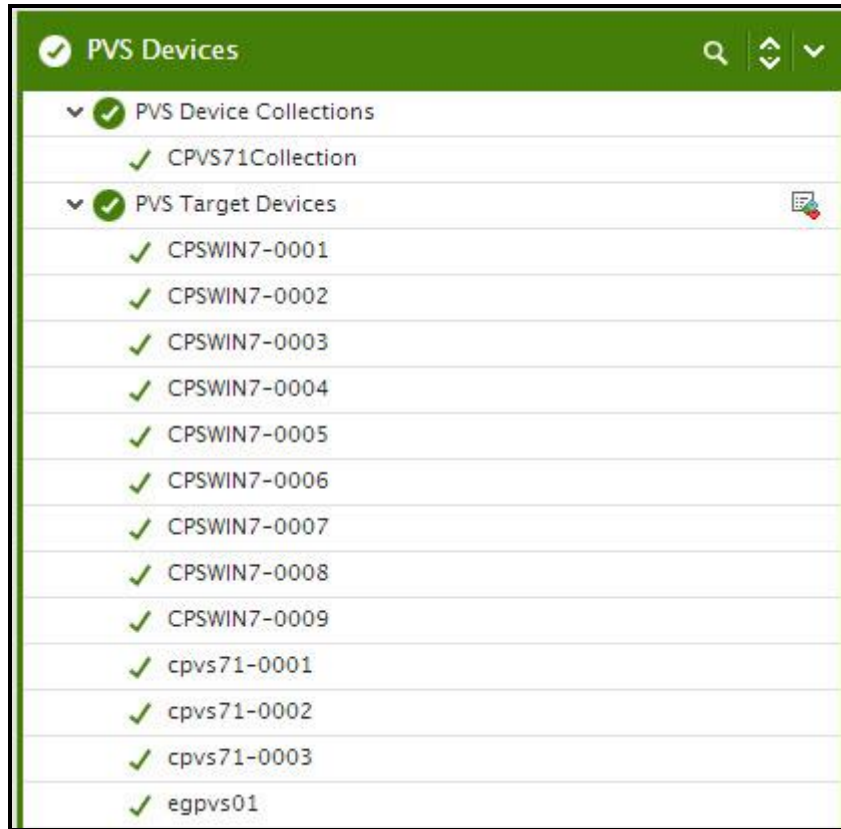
PVS Devices

PVS Device Collections

CPVS71Collection

PVS Target Devices

CPSWIN7-0001

CPSWIN7-0002

CPSWIN7-0003

CPSWIN7-0004

CPSWIN7-0005

CPSWIN7-0006

CPSWIN7-0007

CPSWIN7-0008

CPSWIN7-0009

cpvs71-0001

cpvs71-0002

cpvs71-0003

egpvs01